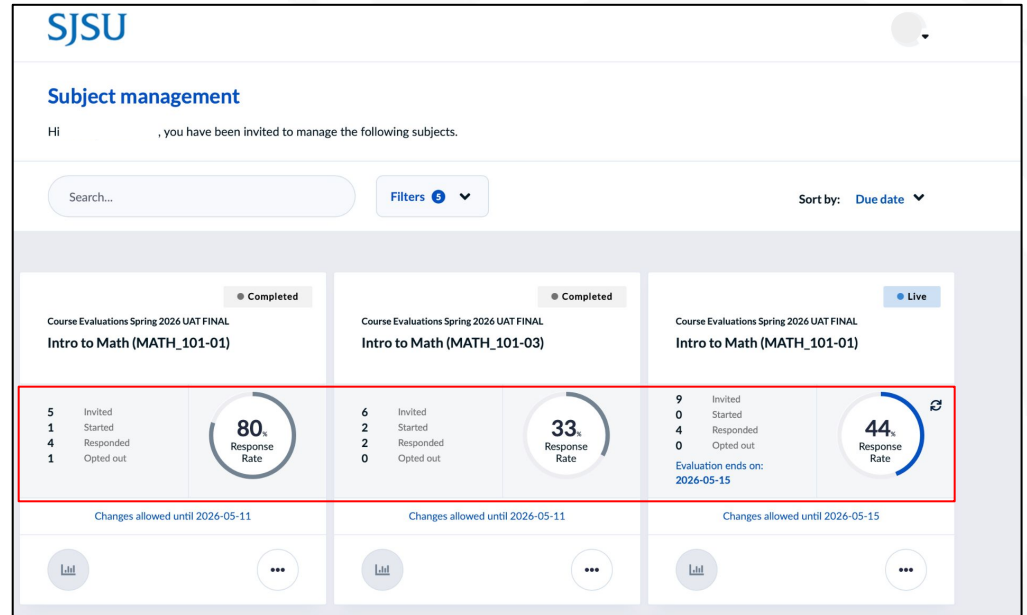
SJSU

Subject management

Hi , you have been invited to manage the following subjects.

Search...

Filters 5

Sort by: Due date

Completed

Course Evaluations Spring 2026 UAT FINAL

Intro to Math (MATH_101-01)

5 Invited
1 Started
4 Responded
1 Opted out

80% Response Rate

Changes allowed until 2026-05-11

•••

Completed

Course Evaluations Spring 2026 UAT FINAL

Intro to Math (MATH_101-03)

6 Invited
2 Started
2 Responded
0 Opted out

33% Response Rate

Changes allowed until 2026-05-11

•••

Live

Course Evaluations Spring 2026 UAT FINAL

Intro to Math (MATH_101-01)

9 Invited
0 Started
4 Responded
0 Opted out

Evaluation ends on: 2026-05-15

44% Response Rate

Changes allowed until 2026-05-15

•••